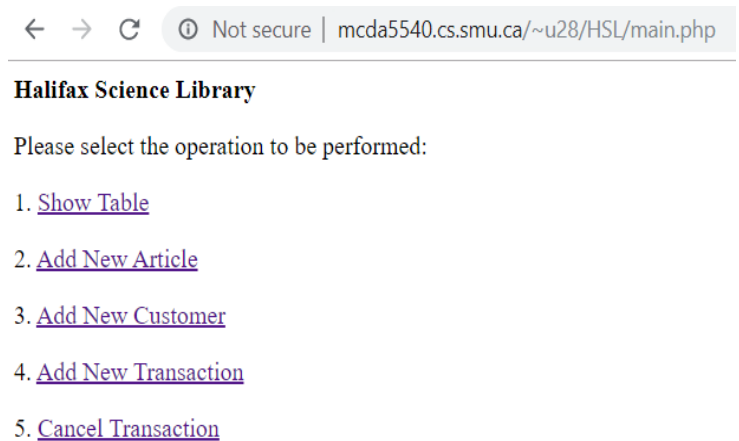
← → C ⓘ Not secure | mcda5540.cs.smu.ca/~u28/HSL/main.php

**Halifax Science Library**

Please select the operation to be performed:

1. Show Table

2. Add New Article

3. Add New Customer

4. Add New Transaction

5. Cancel Transaction